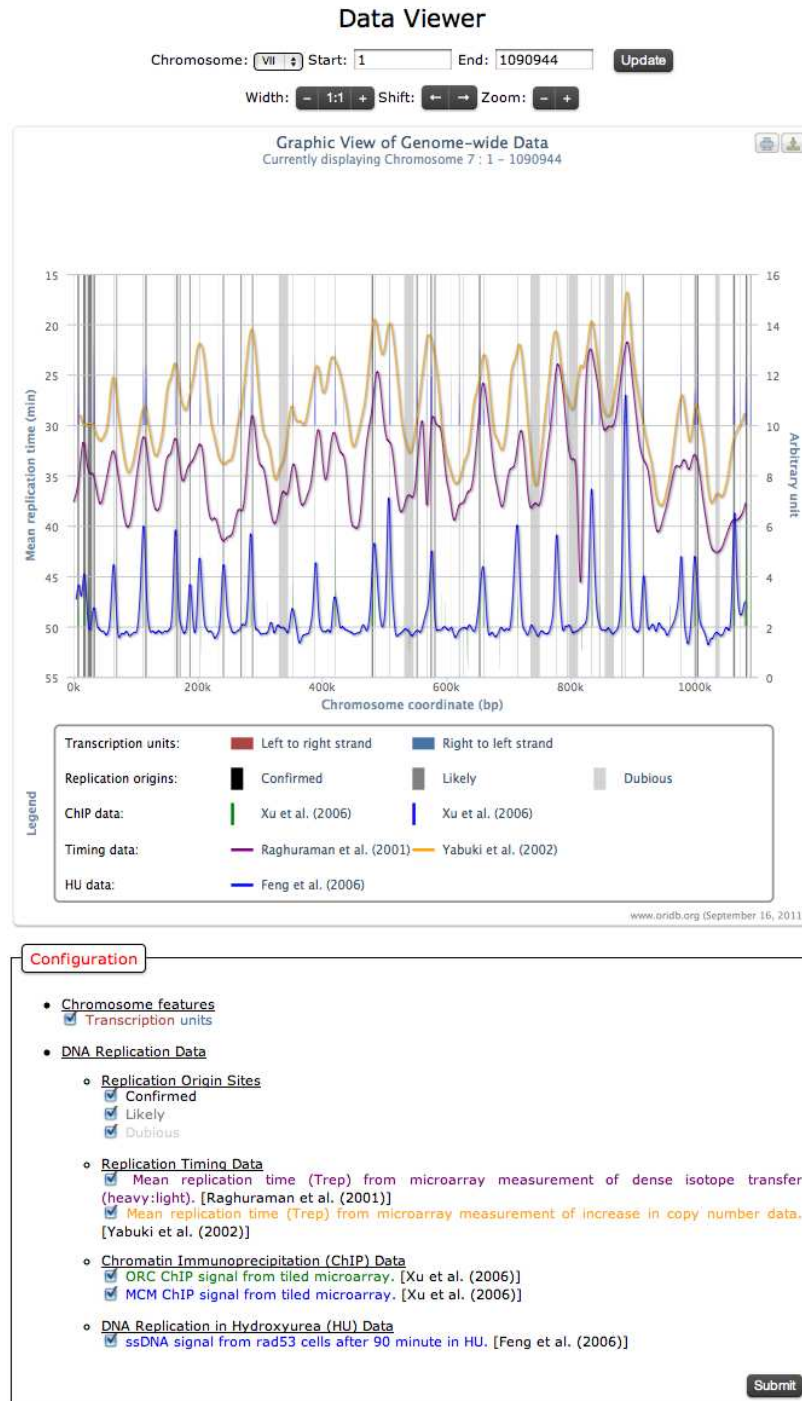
Data Viewer

Chromosome: VII Start: 1 End: 1090944 Update

Width: - 1:1 + Shift: ← → Zoom: - +

Graphic View of Genome-wide Data
Currently displaying Chromosome 7 : 1 – 1090944

Mean replication time (min)

15
20
25
30
35
40
45
50
55

Arbitrary unit

16
14
12
10
8
6
4
2
0

0k 200k 400k 600k 800k 1000k

Chromosome coordinate (bp)

Legend

Transcription units: Left to right strand Right to left strand

Replication origins: Confirmed Likely Dubious

ChIP data: Xu et al. (2006) Xu et al. (2006)

Timing data: Raghuraman et al. (2001) Yabuki et al. (2002)

HU data: Feng et al. (2006)

www.oridb.org (September 16, 2011

Configuration

- Chromosome features
Transcription units

- DNA Replication Data

  - Replication Origin Sites
Confirmed
Likely
Dubious

  - Replication Timing Data
Mean replication time (Trep) from microarray measurement of dense isotope transfer (heavy:light). [Raghuraman et al. (2001)]
Mean replication time (Trep) from microarray measurement of increase in copy number data. [Yabuki et al. (2002)]

  - Chromatin Immunoprecipitation (ChIP) Data
ORC ChIP signal from tiled microarray. [Xu et al. (2006)]
MCM ChIP signal from tiled microarray. [Xu et al. (2006)]

  - DNA Replication in Hydroxyurea (HU) Data
ssDNA signal from rad53 cells after 90 minute in HU. [Feng et al. (2006)]

Submit